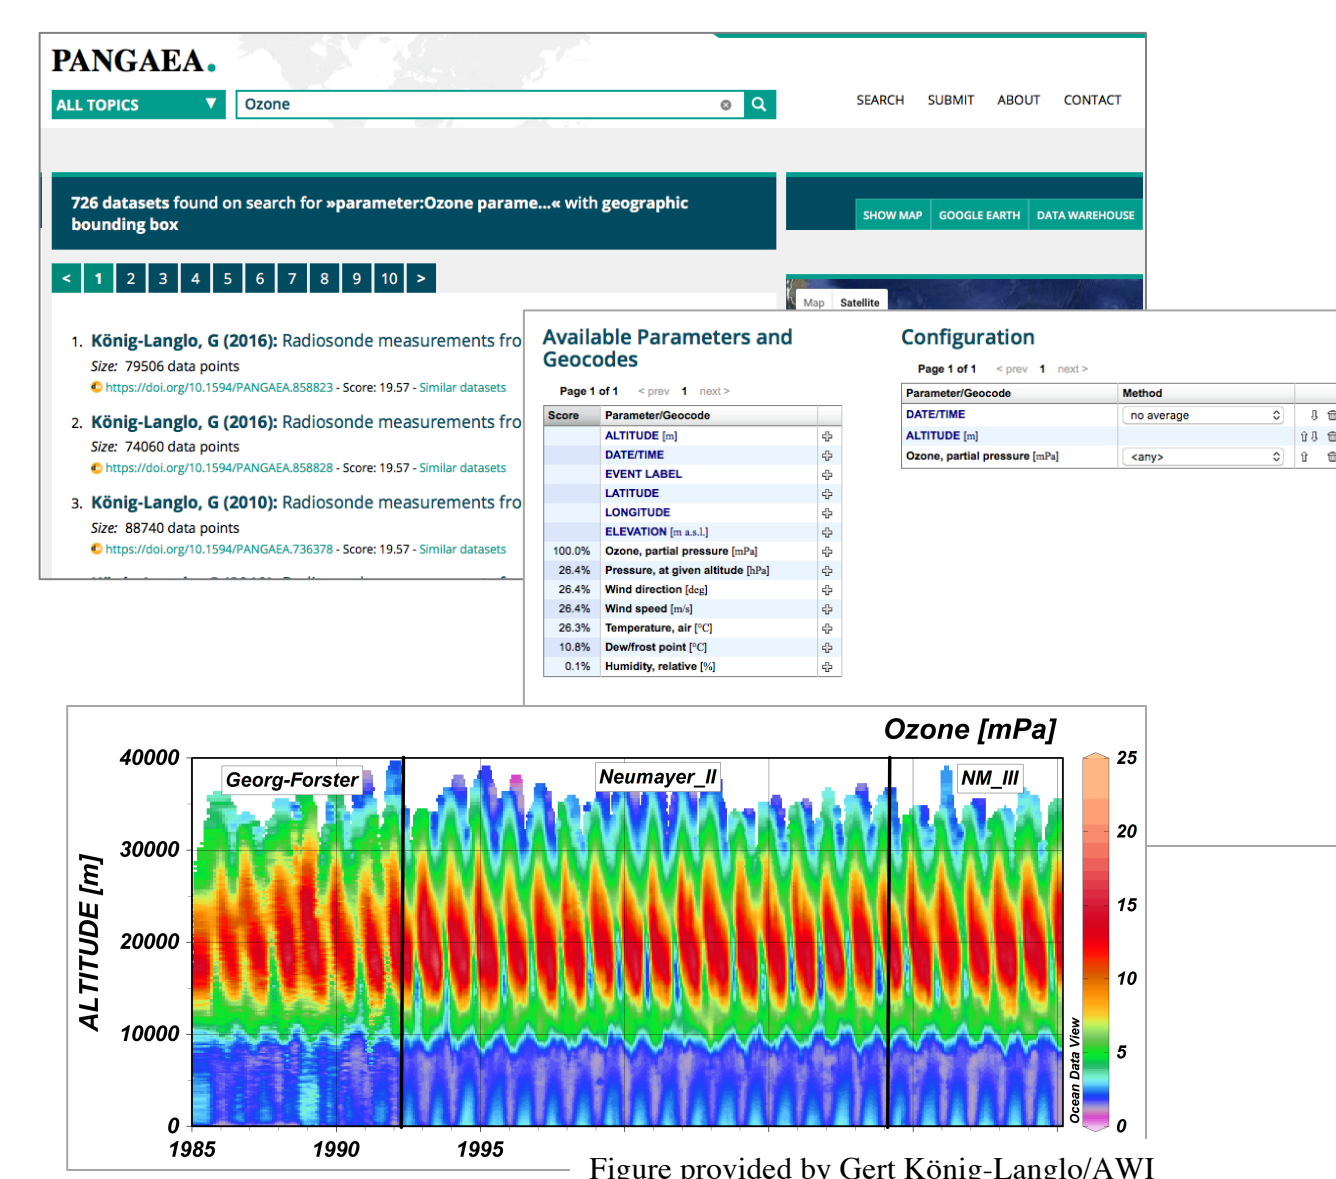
PANGAEA.

ALL TOPICS

Ozone

SEARCH SUBMIT ABOUT CONTACT

726 datasets found on search for »parameter:Ozone parame...« with geographic bounding box

SHOW MAP GOOGLE EARTH DATA WAREHOUSE

< 1 2 3 4 5 6 7 8 9 10 >

Map Satellite

1. König-Langlo, G (2016): Radiosonde measurements fro
Size: 79506 data points
https://doi.org/10.1594/PANGAEA.858823 - Score: 19.57 - Similar datasets

2. König-Langlo, G (2016): Radiosonde measurements fro
Size: 74060 data points
https://doi.org/10.1594/PANGAEA.858828 - Score: 19.57 - Similar datasets

3. König-Langlo, G (2010): Radiosonde measurements fro
Size: 88740 data points
https://doi.org/10.1594/PANGAEA.736378 - Score: 19.57 - Similar datasets

Available Parameters and Geocodes

Page 1 of 1 < prev 1 next >

| Score | Parameter/Geocode |
|---|---|
| | ALTITUDE [m] |
| | DATE/TIME |
| | EVENT LABEL |
| | LATITUDE |
| | LONGITUDE |
| | ELEVATION [m a.s.l.] |
| 100.0% | Ozone, partial pressure [mPa] |
| 26.4% | Pressure, at given altitude [hPa] |
| 26.4% | Wind direction [deg] |
| 26.4% | Wind speed [m/s] |
| 26.3% | Temperature, air [°C] |
| 10.8% | Dew/frost point [°C] |
| 0.1% | Humidity, relative [%] |

Configuration

Page 1 of 1 < prev 1 next >

| Parameter/Geocode | Method |
|---|---|
| DATE/TIME | no average |
| ALTITUDE [m] | |
| Ozone, partial pressure [mPa] | <any> |

Ozone [mPa]

Georg-Forster Neumayer_II NM_III

ALTITUDE [m]

40000 30000 20000 10000 0

1985 1990 1995

25 20 15 10 5 0

Ocean Data View

Figure provided by Gert König-Langlo/AWI